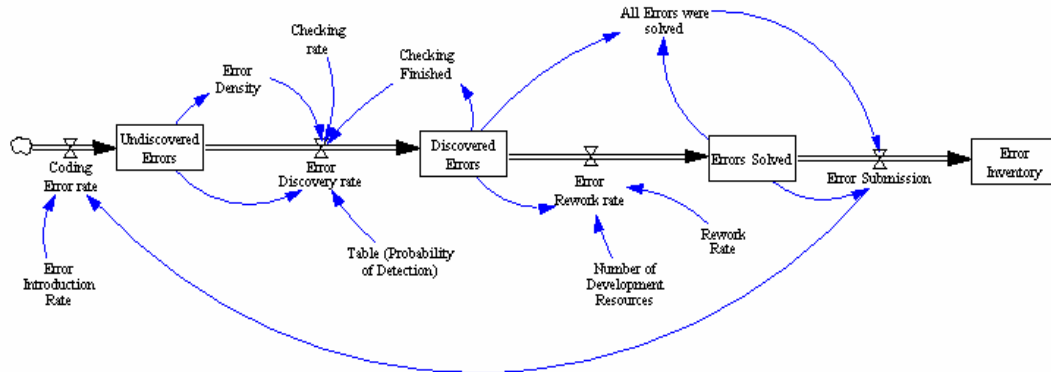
Checking rate

Checking Finished

All Errors were solved

Error Density

Coding Error rate

Undiscovered Errors

Error Discovery rate

Discovered Errors

Error Rework rate

Errors Solved

Error Submission

Error Inventory

Error Introduction Rate

Table (Probability of Detection)

Number of Development Resources

Rework Rate